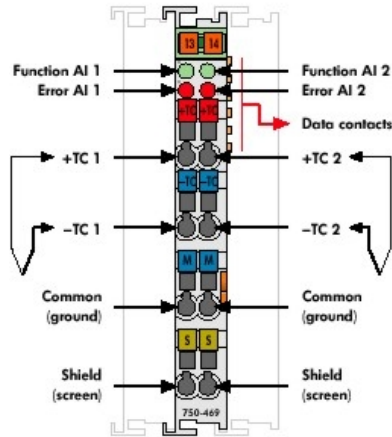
13 14

Function AI 1
Error AI 1

Function AI 2
Error AI 2

Data contacts

+TC +TC

+TC 1
+TC 2

-TC -TC

-TC 1
-TC 2

M M

Common (ground)
Common (ground)

S S

Shield (screen)
Shield (screen)

750-469